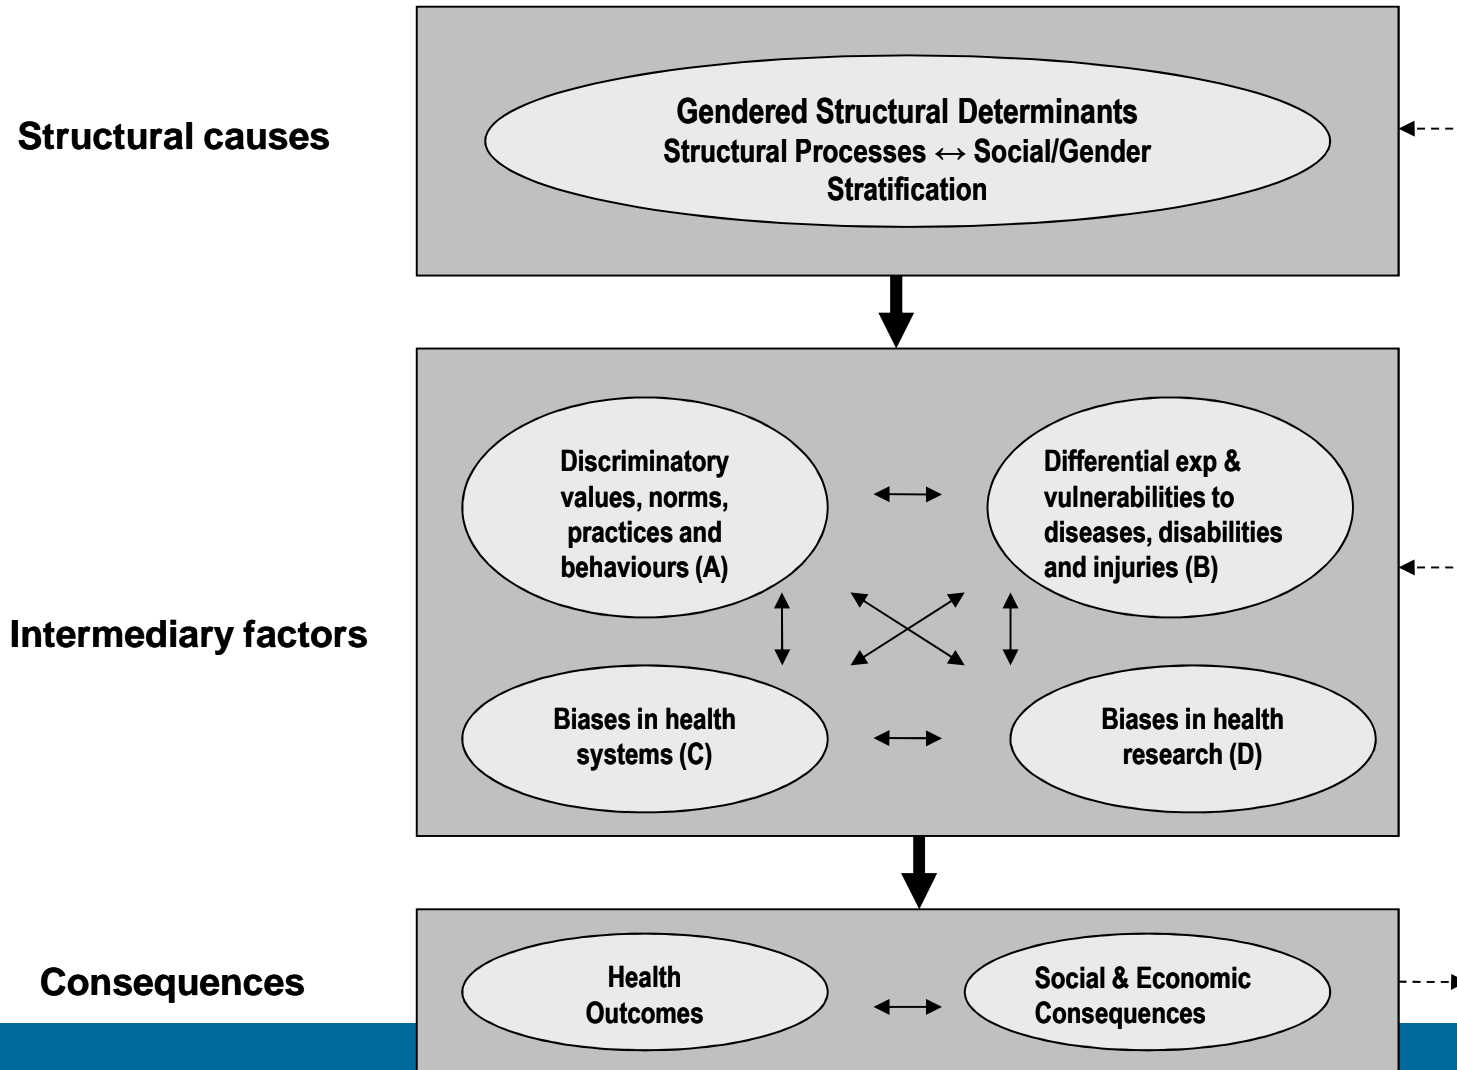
Structural causes

Gendered Structural Determinants
Structural Processes $\leftrightarrow$ Social/Gender Stratification

Intermediary factors

Discriminatory values, norms, practices and behaviours (A)

Differential exp & vulnerabilities to diseases, disabilities and injuries (B)

Biases in health systems (C)

Biases in health research (D)

Consequences

Health Outcomes

Social & Economic Consequences